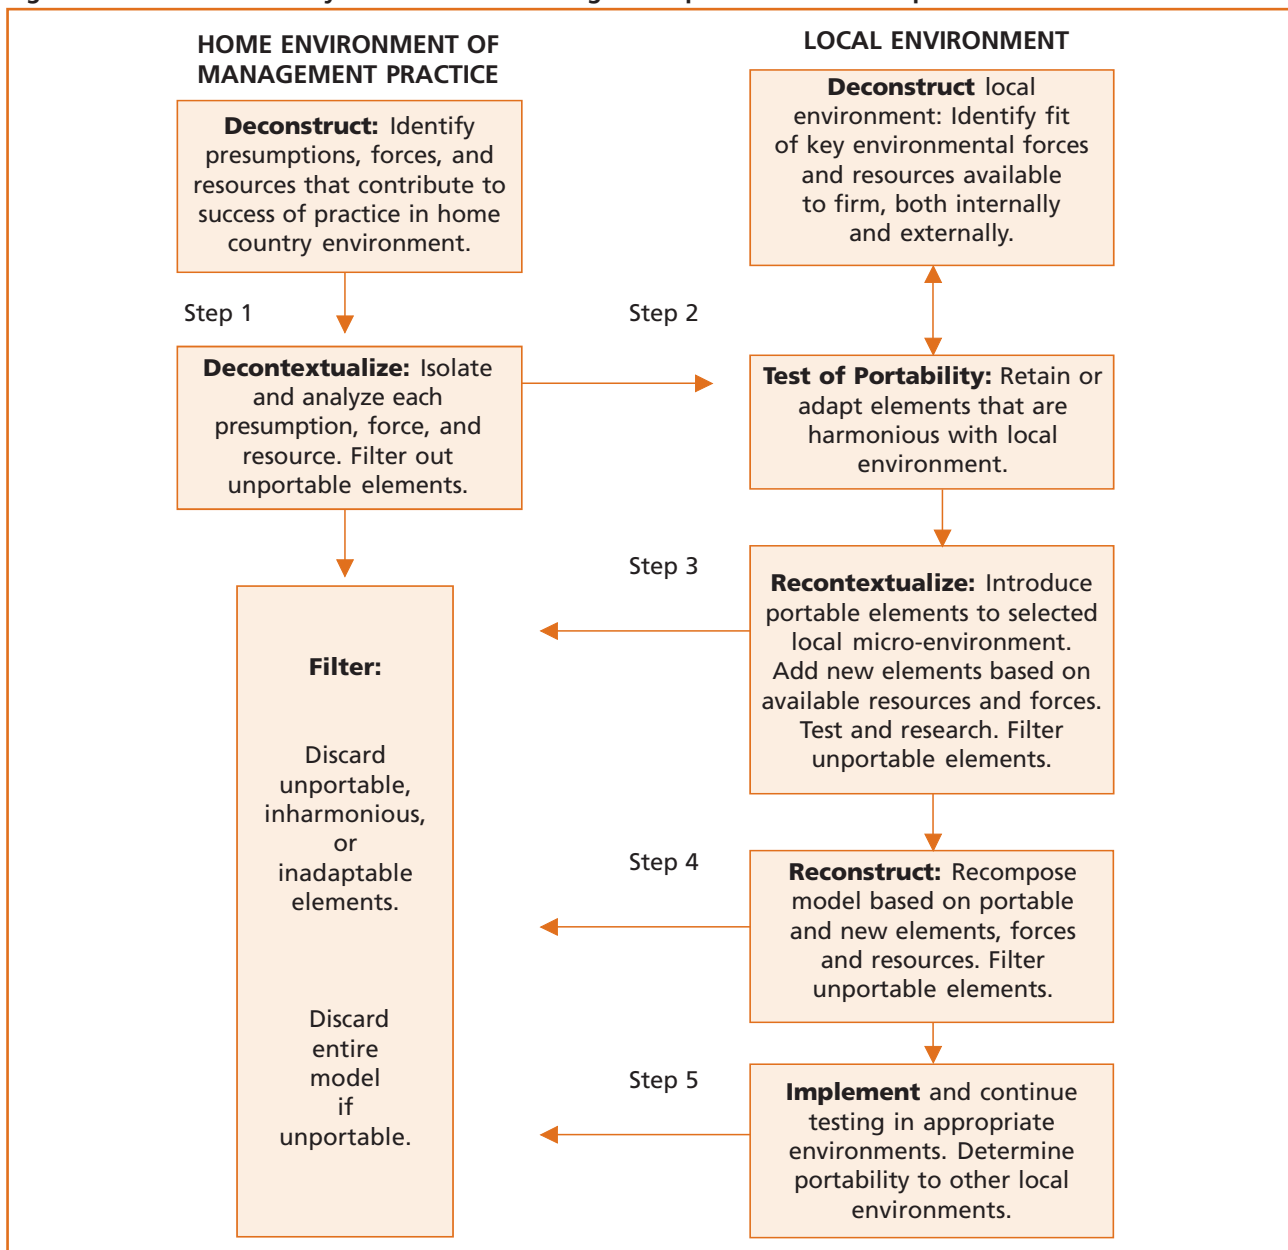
HOME ENVIRONMENT OF MANAGEMENT PRACTICE

LOCAL ENVIRONMENT

**Deconstruct:** Identify presumptions, forces, and resources that contribute to success of practice in home country environment.

**Deconstruct** local environment: Identify fit of key environmental forces and resources available to firm, both internally and externally.

Step 1

Step 2

**Decontextualize:** Isolate and analyze each presumption, force, and resource. Filter out unportable elements.

**Test of Portability:** Retain or adapt elements that are harmonious with local environment.

Step 3

**Recontextualize:** Introduce portable elements to selected local micro-environment. Add new elements based on available resources and forces. Test and research. Filter unportable elements.

**Filter:**

Discard unportable, inharmonious, or inadaptable elements.

Discard entire model if unportable.

Step 4

**Reconstruct:** Recompose model based on portable and new elements, forces and resources. Filter unportable elements.

Step 5

**Implement** and continue testing in appropriate environments. Determine portability to other local environments.